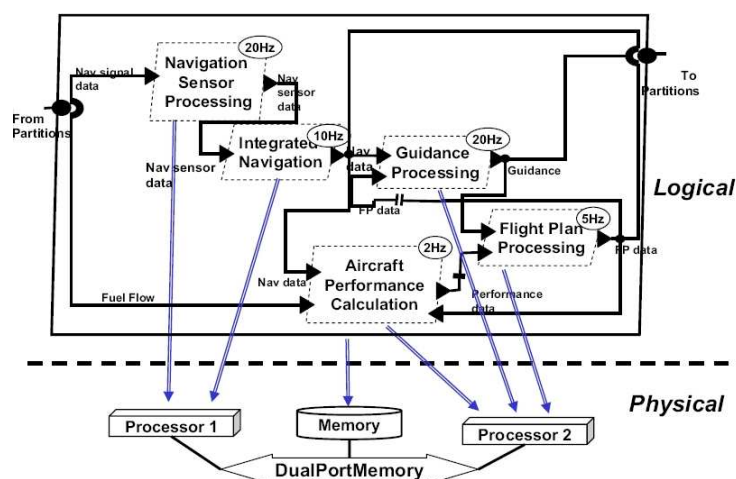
Navigation Sensor Processing
20Hz
Nav signal data
Nav sensor data
From Partitions
To Partitions
Integrated Navigation
10Hz
Nav sensor data
Nav data
Guidance Processing
20Hz
Guidance
Logical
FP data
Flight Plan Processing
5Hz
FP data
Nav data
Aircraft Performance Calculation
2Hz
Fuel Flow
Performance data
Physical
Processor 1
Memory
Processor 2
DualPortMemory